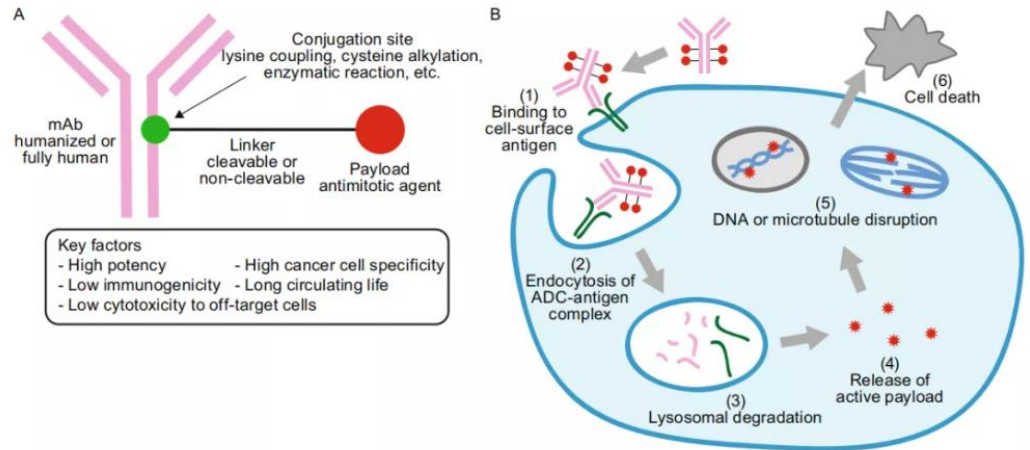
A

Conjugation site
lysine coupling, cysteine alkylation, enzymatic reaction, etc.

mAb
humanized or fully human

Linker
cleavable or non-cleavable

Payload
antimitotic agent

Key factors
- High potency
- High cancer cell specificity
- Low immunogenicity
- Long circulating life
- Low cytotoxicity to off-target cells

B

(1)
Binding to cell-surface antigen

(6)
Cell death

(5)
DNA or microtubule disruption

(2)
Endocytosis of ADC-antigen complex

(3)
Lysosomal degradation

(4)
Release of active payload